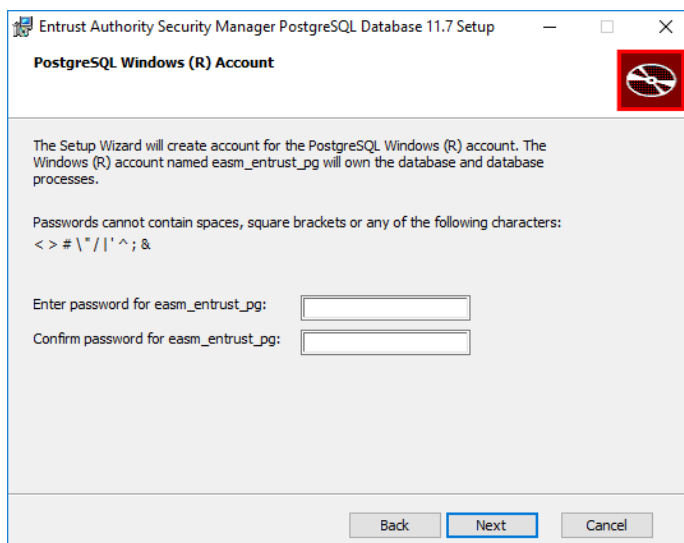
Entrust Authority Security Manager PostgreSQL Database 11.7 Setup

PostgreSQL Windows (R) Account

The Setup Wizard will create account for the PostgreSQL Windows (R) account. The Windows (R) account named easm_entrust_pg will own the database and database processes.

Passwords cannot contain spaces, square brackets or any of the following characters:
< > # \ " / | ' ^ ; &

Enter password for easm_entrust_pg:

Confirm password for easm_entrust_pg:

Back Next Cancel